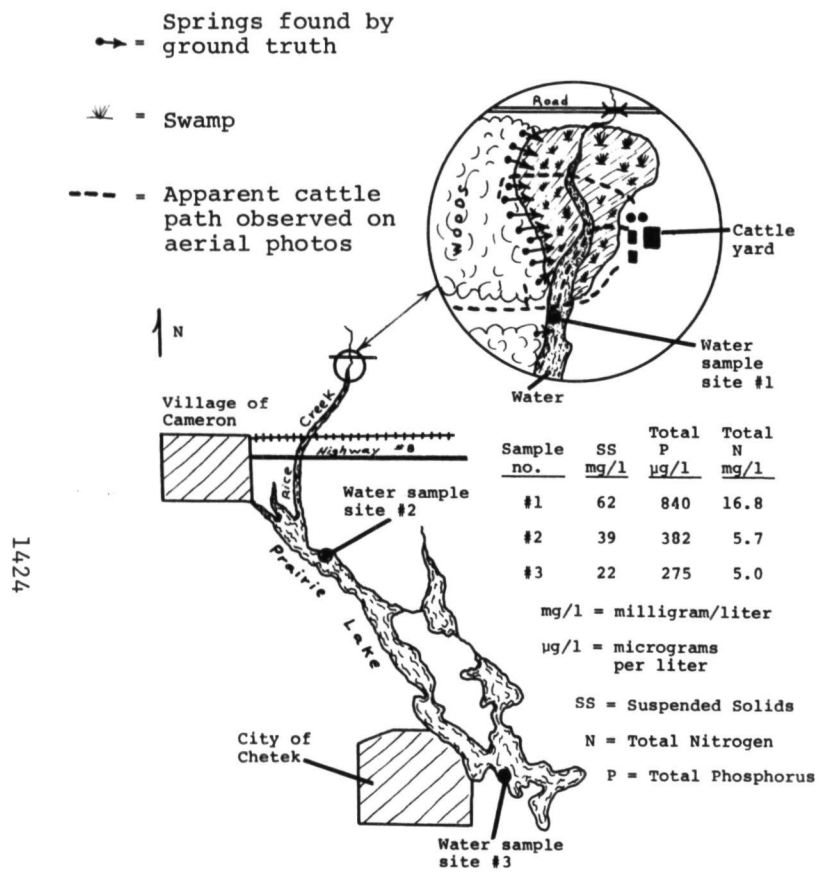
= Springs found by ground truth

= Swamp

= Apparent cattle path observed on aerial photos

N

Road

Woods

Cattle yard

Water sample site #1

Water

Village of Cameron

Rice Creek

Highway #8

Water sample site #2

Prairie Lake

| Sample no. | SS mg/l | Total P µg/l | Total N mg/l |
|---|---|---|---|
| #1 | 62 | 840 | 16.8 |
| #2 | 39 | 382 | 5.7 |
| #3 | 22 | 275 | 5.0 |

mg/l = milligram/liter

µg/l = micrograms per liter

SS = Suspended Solids

N = Total Nitrogen

P = Total Phosphorus

City of Chetek

Water sample site #3

1424